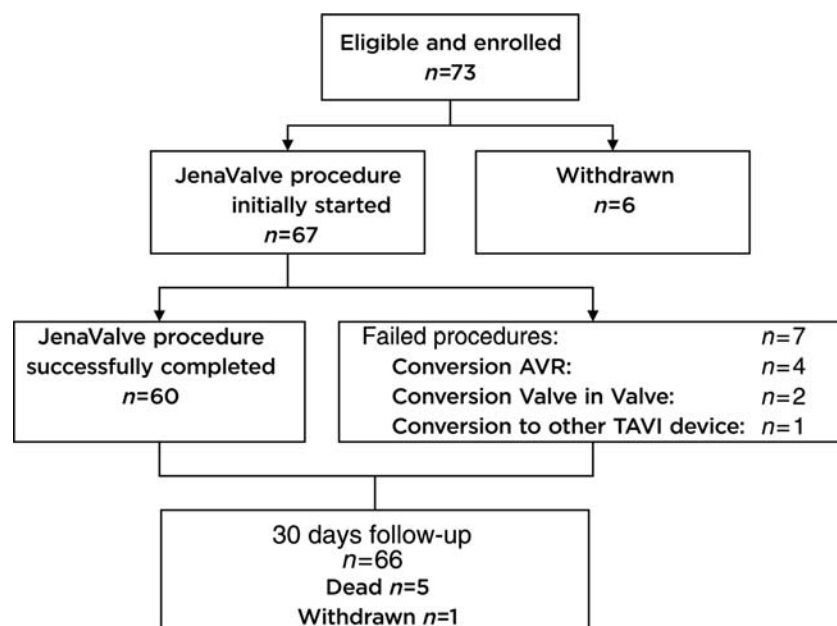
Eligible and enrolled
$n$=73

JenaValve procedure initially started
$n$=67

Withdrawn
$n$=6

JenaValve procedure successfully completed
$n$=60

Failed procedures: $n$=7
Conversion AVR: $n$=4
Conversion Valve in Valve: $n$=2
Conversion to other TAVI device: $n$=1

30 days follow-up
$n$=66
Dead $n$=5
Withdrawn $n$=1